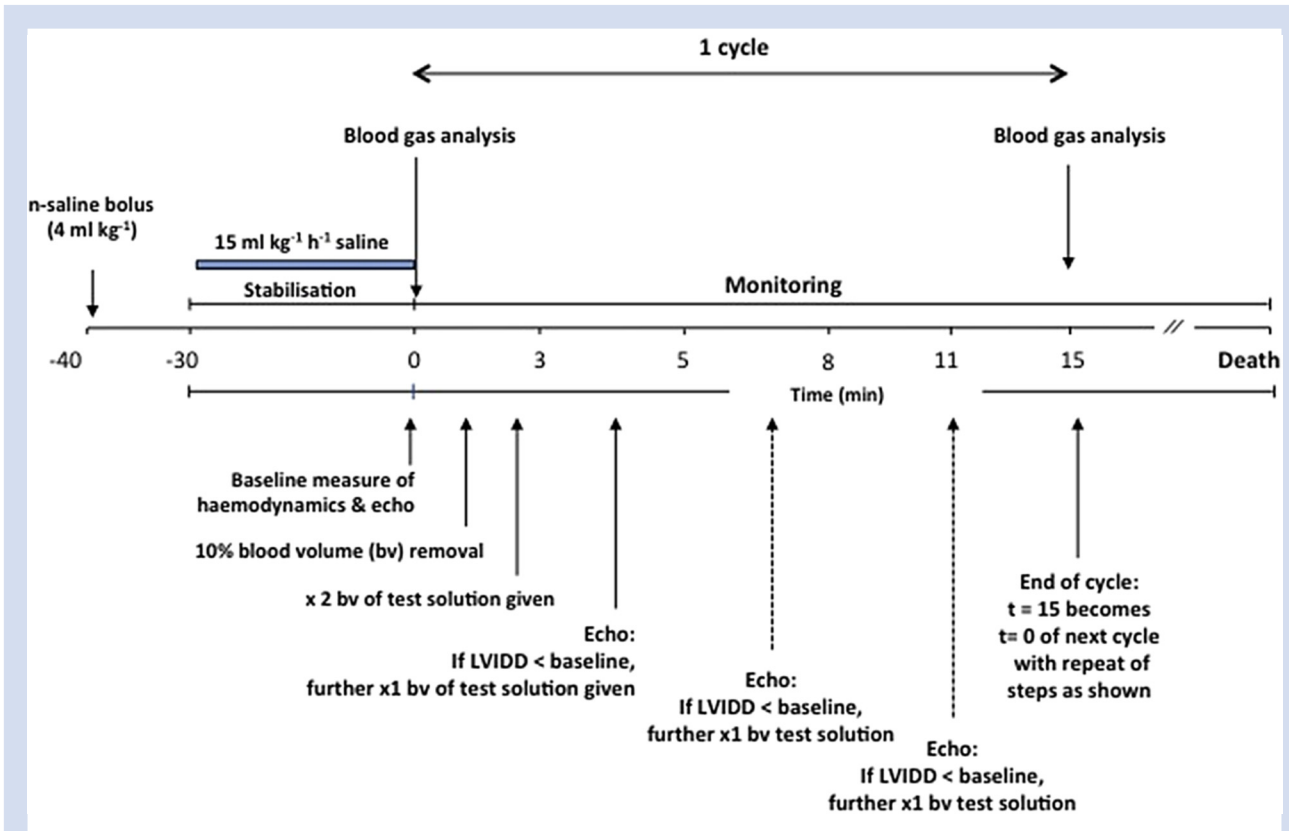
1 cycle

Blood gas analysis

Blood gas analysis

n-saline bolus (4 ml kg$^{-1}$)

15 ml kg$^{-1}$ h$^{-1}$ saline

Stabilisation

Monitoring

-40 -30 0 3 5 8 11 15 Death

Time (min)

Baseline measure of haemodynamics & echo

10% blood volume (bv) removal

x 2 bv of test solution given

Echo: If LVIDD < baseline, further x1 bv of test solution given

Echo: If LVIDD < baseline, further x1 bv test solution

Echo: If LVIDD < baseline, further x1 bv test solution

End of cycle: t = 15 becomes t= 0 of next cycle with repeat of steps as shown